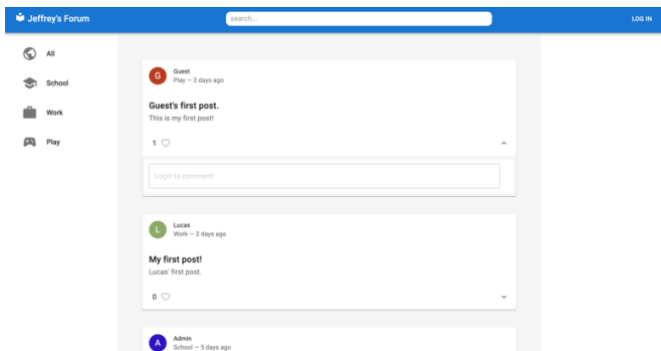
Jeffrey's Forum

search...

LOG IN

All

School

Work

Play

G

Guest
Play — 2 days ago

Guest's first post.

This is my first post!

1

Login to comment

L

Lucas
Work — 2 days ago

My first post!

Lucas' first post.

0

A

Admin
School — 5 days ago